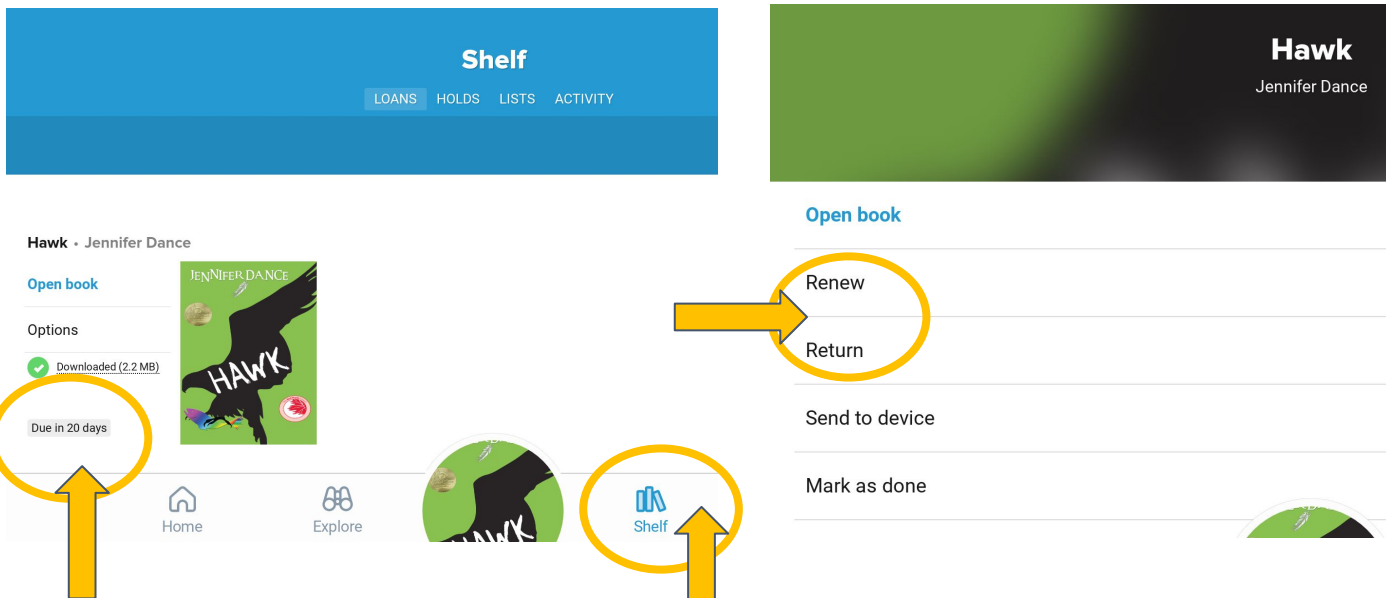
Shelf

LOANS HOLDS LISTS ACTIVITY

Hawk • Jennifer Dance

Open book

Options

Downloaded (2.2 MB)

Due in 20 days

JENNIFER DANCE

HAWK

Home Explore Shelf

HAWK

Hawk

Jennifer Dance

Open book

Renew

Return

Send to device

Mark as done